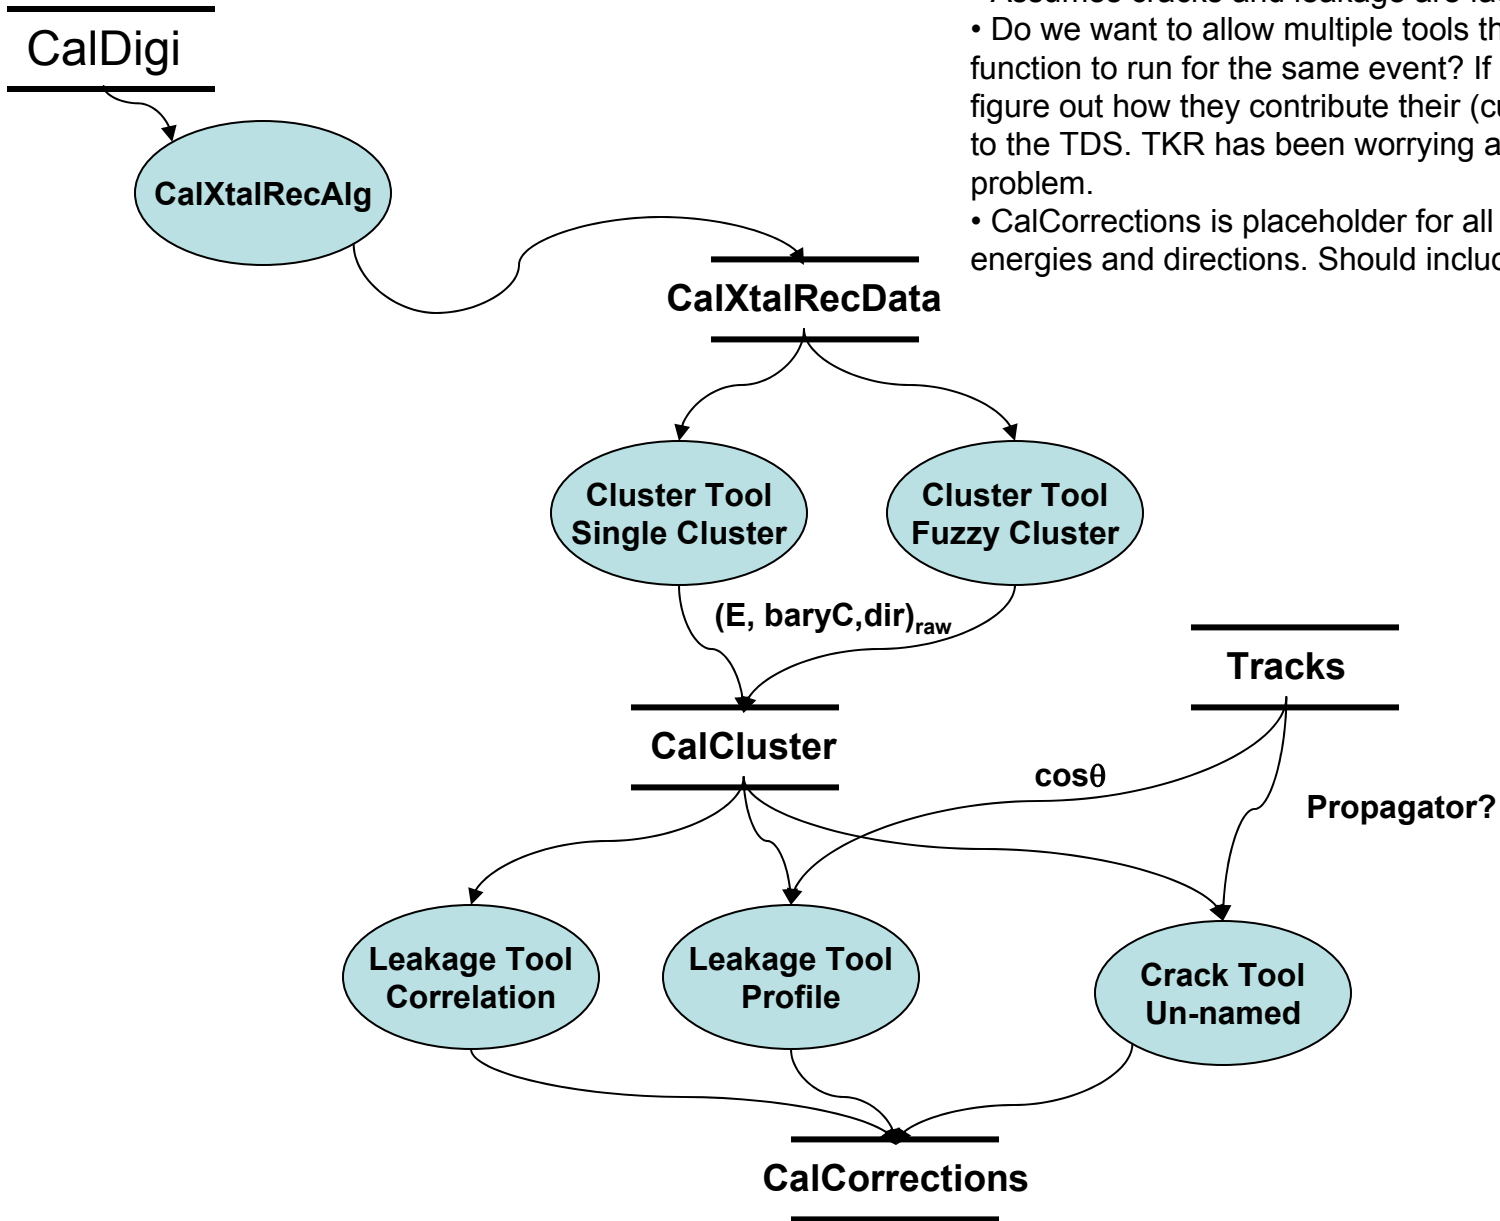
• Assumes cracks and leakage are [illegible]
• Do we want to allow multiple tools th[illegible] function to run for the same event? If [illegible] figure out how they contribute their (c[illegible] to the TDS. TKR has been worrying a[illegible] problem.
• CalCorrections is placeholder for all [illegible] energies and directions. Should inclu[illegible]

CalDigi

CalXtalRecAlg

CalXtalRecData

Cluster Tool Single Cluster

Cluster Tool Fuzzy Cluster

(E, baryC,dir)$_{raw}$

Tracks

CalCluster

cos$\theta$

Propagator?

Leakage Tool Correlation

Leakage Tool Profile

Crack Tool Un-named

CalCorrections